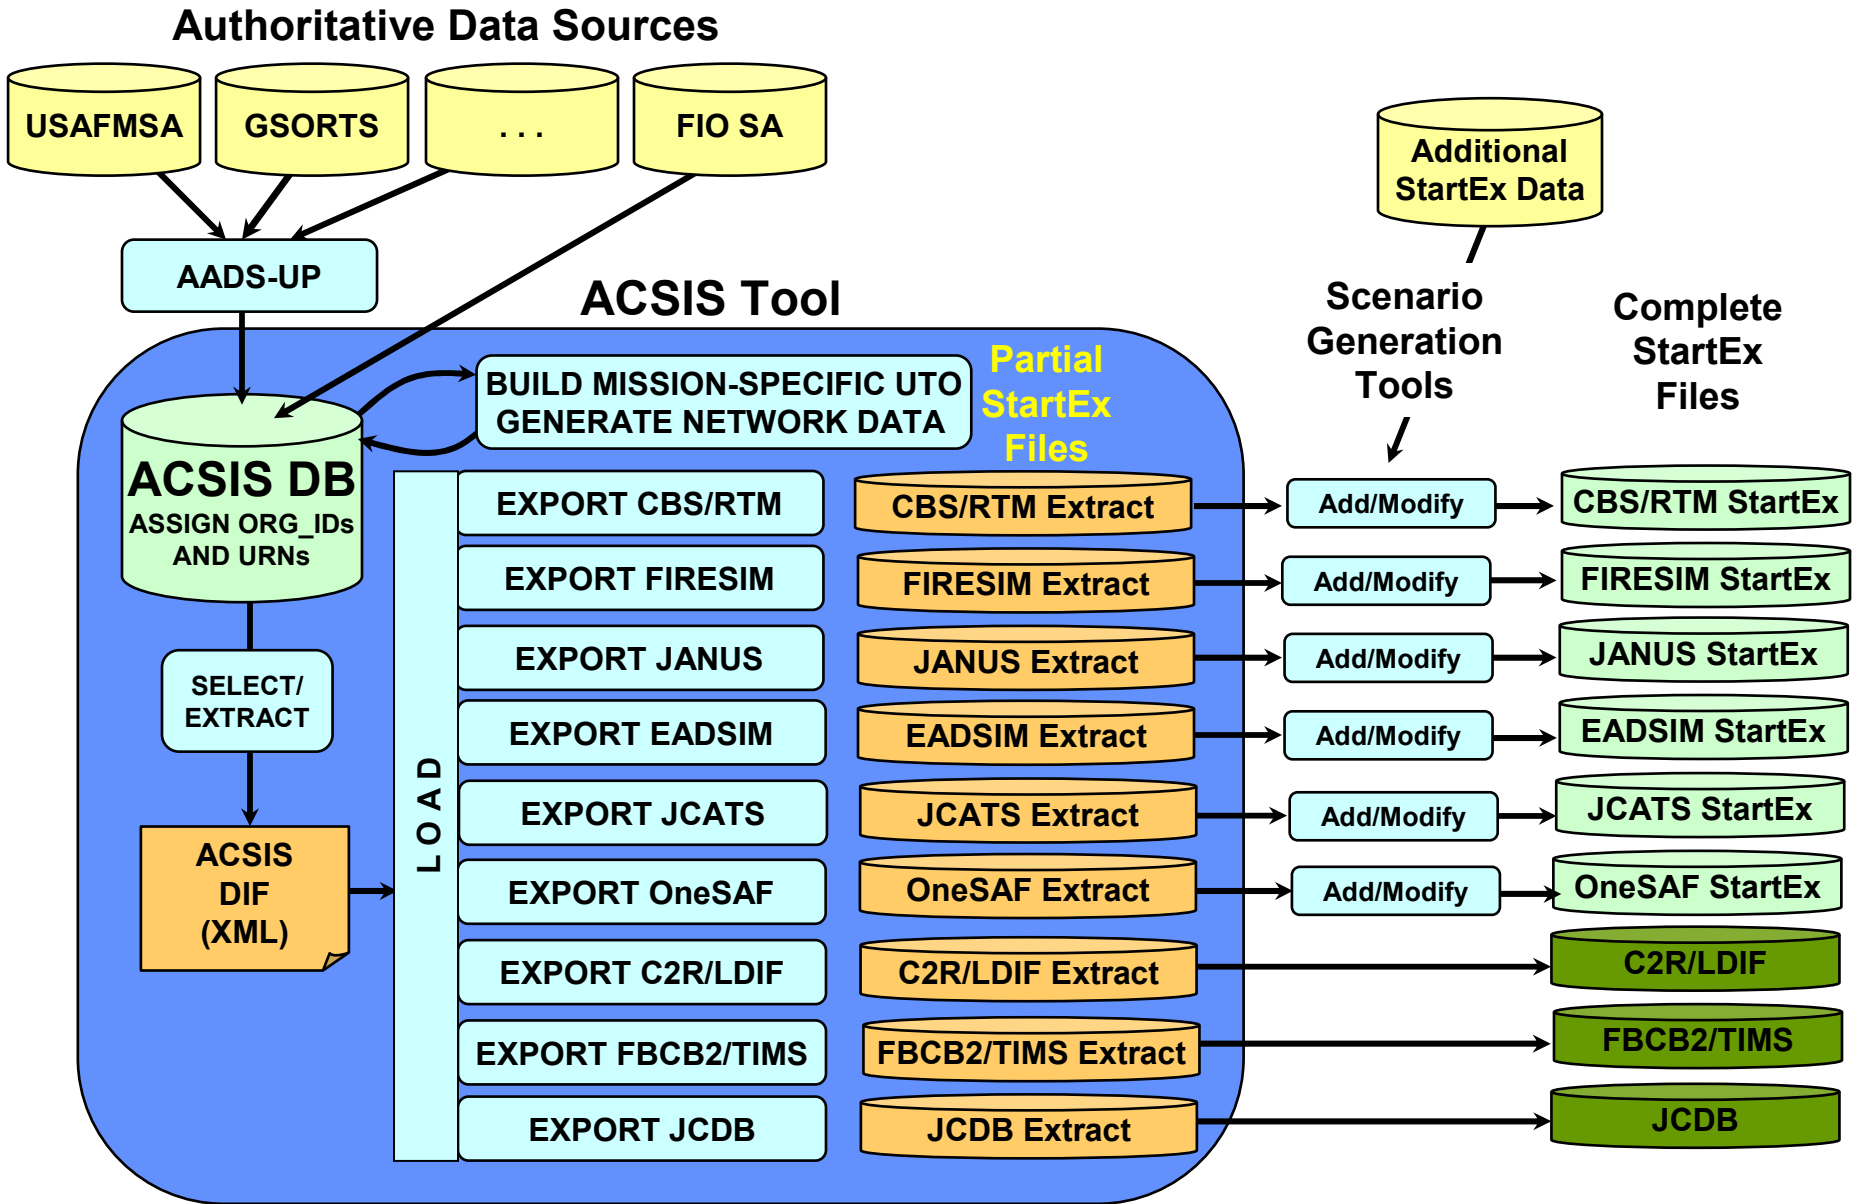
Authoritative Data Sources

USAFMSA

GSORTS

. . .

FIO SA

AADS-UP

ACSIS Tool

Additional StartEx Data

Scenario Generation Tools

Complete StartEx Files

BUILD MISSION-SPECIFIC UTO
GENERATE NETWORK DATA

Partial StartEx Files

ACSIS DB
ASSIGN ORG_IDs AND URNs

SELECT/ EXTRACT

ACSIS DIF (XML)

LOAD

EXPORT CBS/RTM

CBS/RTM Extract

Add/Modify

CBS/RTM StartEx

EXPORT FIRESIM

FIRESIM Extract

Add/Modify

FIRESIM StartEx

EXPORT JANUS

JANUS Extract

Add/Modify

JANUS StartEx

EXPORT EADSIM

EADSIM Extract

Add/Modify

EADSIM StartEx

EXPORT JCATS

JCATS Extract

Add/Modify

JCATS StartEx

EXPORT OneSAF

OneSAF Extract

Add/Modify

OneSAF StartEx

EXPORT C2R/LDIF

C2R/LDIF Extract

C2R/LDIF

EXPORT FBCB2/TIMS

FBCB2/TIMS Extract

FBCB2/TIMS

EXPORT JCDB

JCDB Extract

JCDB